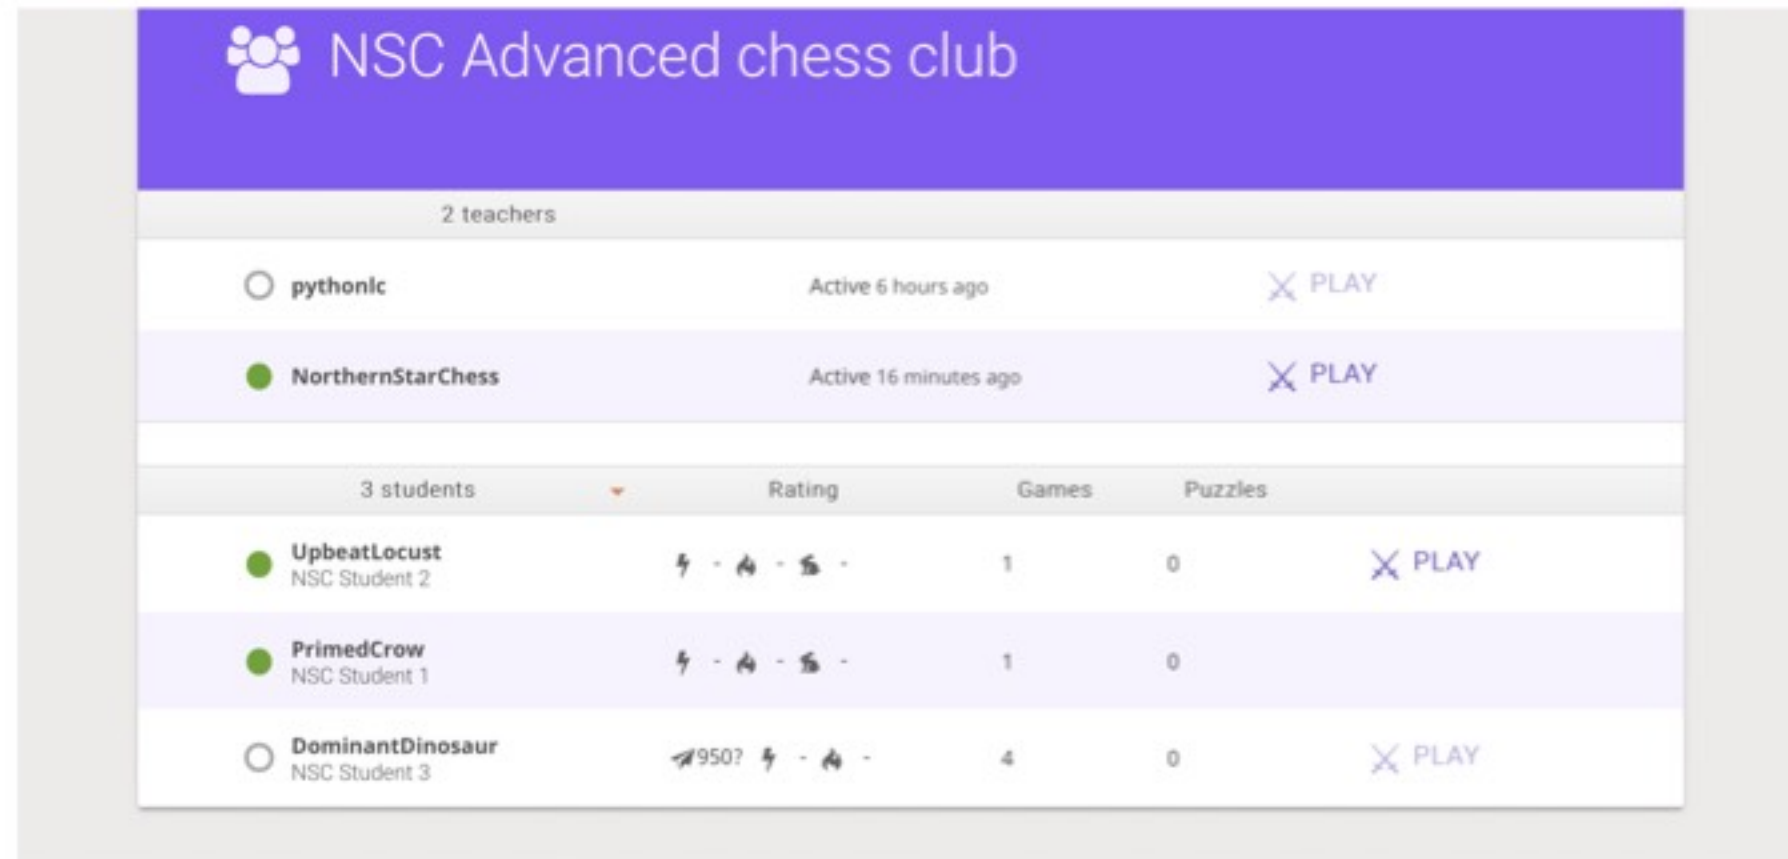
NSC Advanced chess club

2 teachers

pythonlc Active 6 hours ago PLAY

NorthernStarChess Active 16 minutes ago PLAY

| 3 students | Rating | Games | Puzzles | |
|---|---|---|---|---|
| UpbeatLocust NSC Student 2 | - - - | 1 | 0 | PLAY |
| PrimedCrow NSC Student 1 | - - - | 1 | 0 | |
| DominantDinosaur NSC Student 3 | 950? - - | 4 | 0 | PLAY |